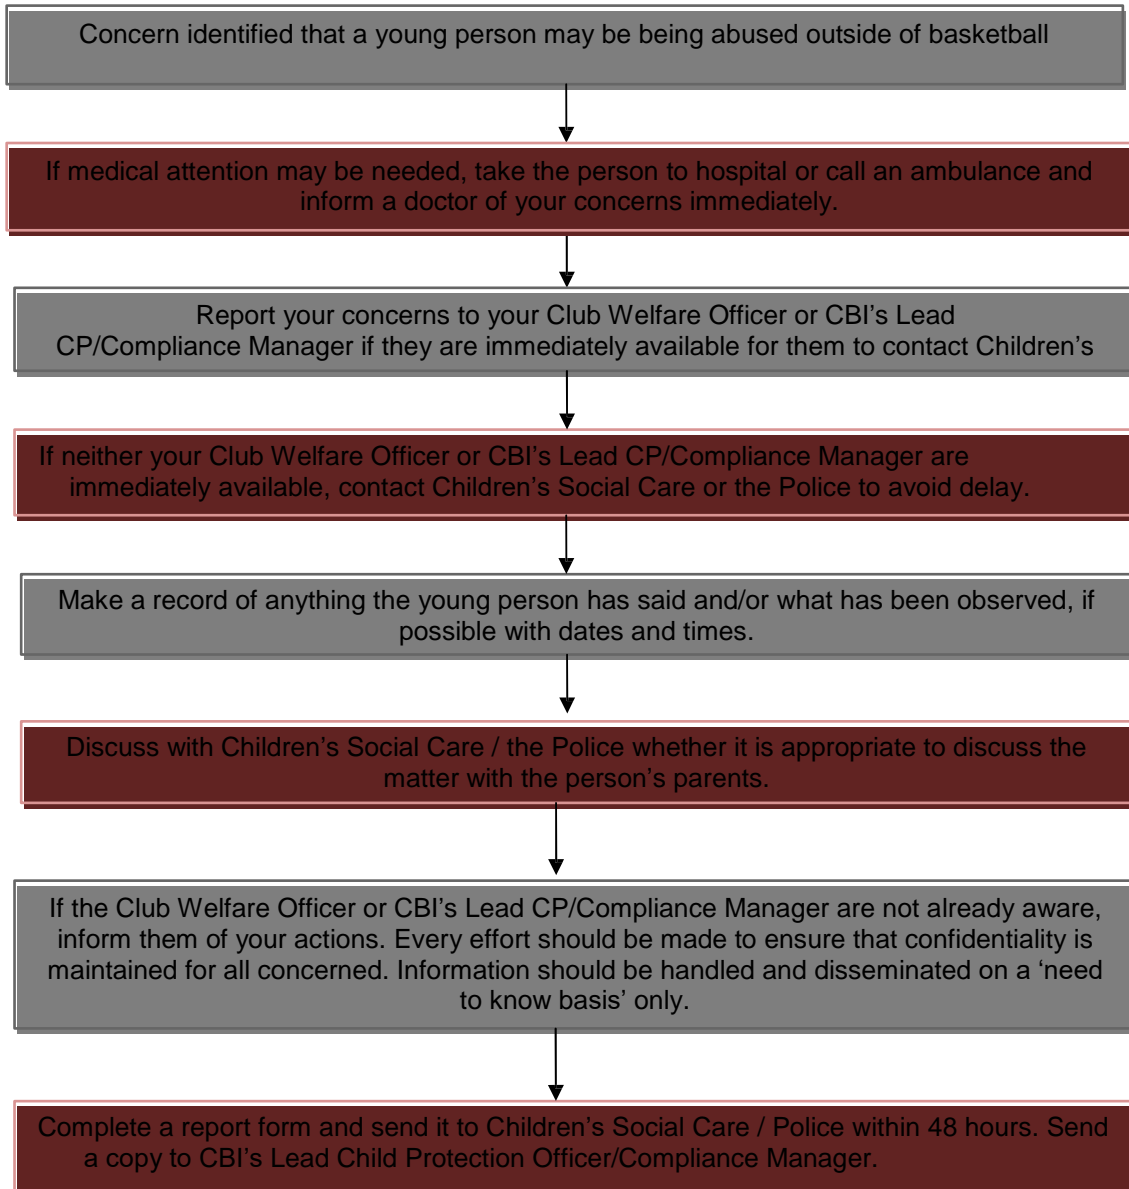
Concern identified that a young person may be being abused outside of basketball

If medical attention may be needed, take the person to hospital or call an ambulance and inform a doctor of your concerns immediately.

Report your concerns to your Club Welfare Officer or CBI's Lead CP/Compliance Manager if they are immediately available for them to contact Children's

If neither your Club Welfare Officer or CBI's Lead CP/Compliance Manager are immediately available, contact Children's Social Care or the Police to avoid delay.

Make a record of anything the young person has said and/or what has been observed, if possible with dates and times.

Discuss with Children's Social Care / the Police whether it is appropriate to discuss the matter with the person's parents.

If the Club Welfare Officer or CBI's Lead CP/Compliance Manager are not already aware, inform them of your actions. Every effort should be made to ensure that confidentiality is maintained for all concerned. Information should be handled and disseminated on a 'need to know basis' only.

Complete a report form and send it to Children's Social Care / Police within 48 hours. Send a copy to CBI's Lead Child Protection Officer/Compliance Manager.